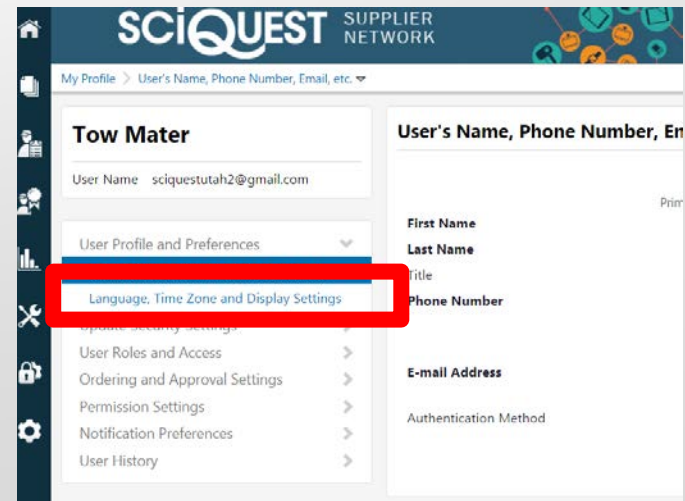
SCIQUEST SUPPLIER NETWORK

My Profile > User's Name, Phone Number, Email, etc.

Tow Mater

User Name sciquestutah2@gmail.com

User Profile and Preferences

Language, Time Zone and Display Settings

Update Security Settings

User Roles and Access

Ordering and Approval Settings

Permission Settings

Notification Preferences

User History

User's Name, Phone Number, Em

Prim

First Name

Last Name

Title

Phone Number

E-mail Address

Authentication Method